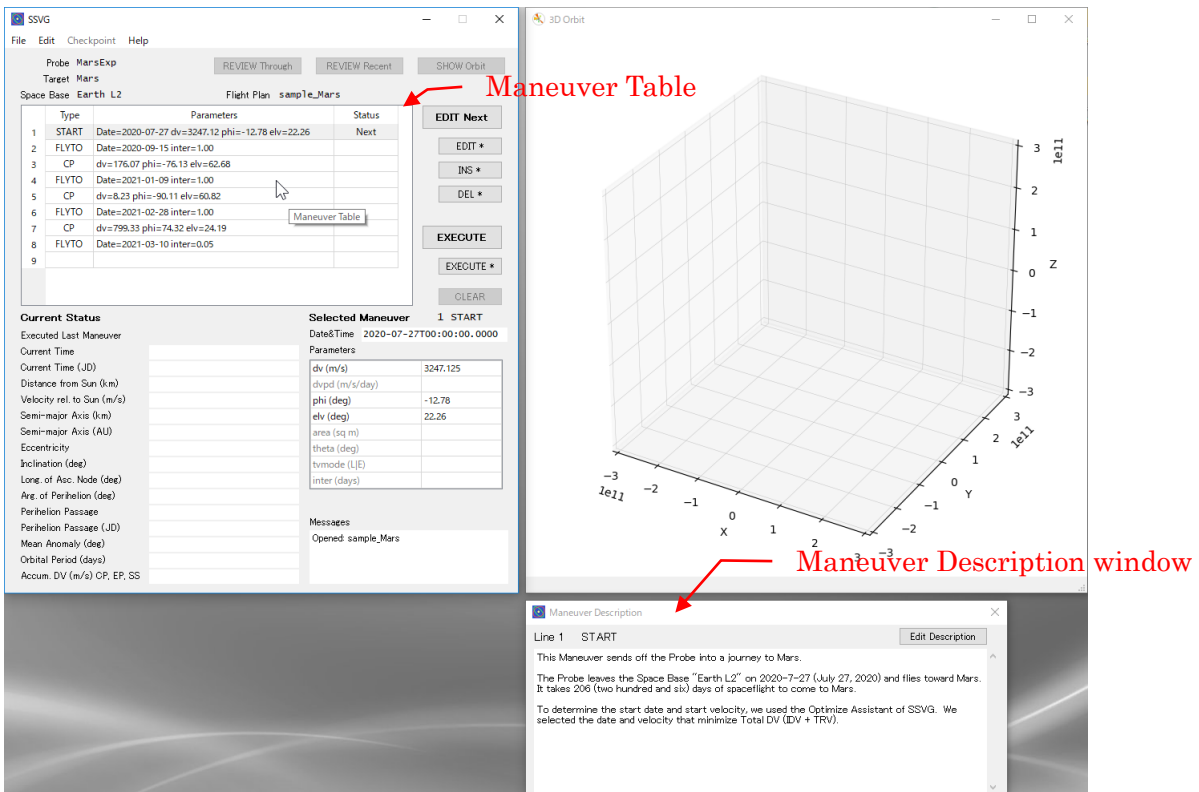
SSVG

File Edit Checkpoint Help

Probe MarsExp
Target Mars
Space Base Earth L2

REVIEW Through REVIEW Recent SHOW Orbit

Flight Plan sample_Mars

Maneuver Table

| | Type | Parameters | Status |
|---|---|---|---|
| 1 | START | Date=2020-07-27 dv=3247.12 phi=-12.78 elv=22.26 | Next |
| 2 | FLYTO | Date=2020-09-15 inter=1.00 | |
| 3 | CP | dv=176.07 phi=-76.13 elv=62.68 | |
| 4 | FLYTO | Date=2021-01-09 inter=1.00 | |
| 5 | CP | dv=8.23 phi=-90.11 elv=60.82 | |
| 6 | FLYTO | Date=2021-02-28 inter=1.00 | |
| 7 | CP | dv=799.33 phi=74.32 elv=24.19 | |
| 8 | FLYTO | Date=2021-03-10 inter=0.05 | |
| 9 | | | |

Maneuver Table

EDIT Next
EDIT *
INS *
DEL *
EXECUTE
EXECUTE *
CLEAR

Current Status
Executed Last Maneuver
Current Time
Current Time (JD)
Distance from Sun (km)
Velocity rel. to Sun (m/s)
Semi-major Axis (km)
Semi-major Axis (AU)
Eccentricity
Inclination (deg)
Long. of Asc. Node (deg)
Arg. of Perihelion (deg)
Perihelion Passage
Perihelion Passage (JD)
Mean Anomaly (deg)
Orbital Period (days)
Accum. DV (m/s) CP, EP, SS

Selected Maneuver 1 START
Date&Time 2020-07-27T00:00:00.0000
Parameters

| | |
|---|---|
| dv (m/s) | 3247.125 |
| dvpd (m/s/day) | |
| phi (deg) | -12.78 |
| elv (deg) | 22.26 |
| area (sq m) | |
| theta (deg) | |
| tvmode (L\|E) | |
| inter (days) | |

Messages
Opened: sample_Mars

3D Orbit

1e11
3 2 1 0 −1 −2 −3 Z
3 2 1 0 −1 −2 −3 Y 1e11
−3 −2 −1 0 1 2 3 X 1e11

Maneuver Description window

Maneuver Description

Line 1 START
Edit Description

This Maneuver sends off the Probe into a journey to Mars.

The Probe leaves the Space Base "Earth L2" on 2020-7-27 (July 27, 2020) and flies toward Mars. It takes 206 (two hundred and six) days of spaceflight to come to Mars.

To determine the start date and start velocity, we used the Optimize Assistant of SSVG. We selected the date and velocity that minimize Total DV (IDV + TRV).